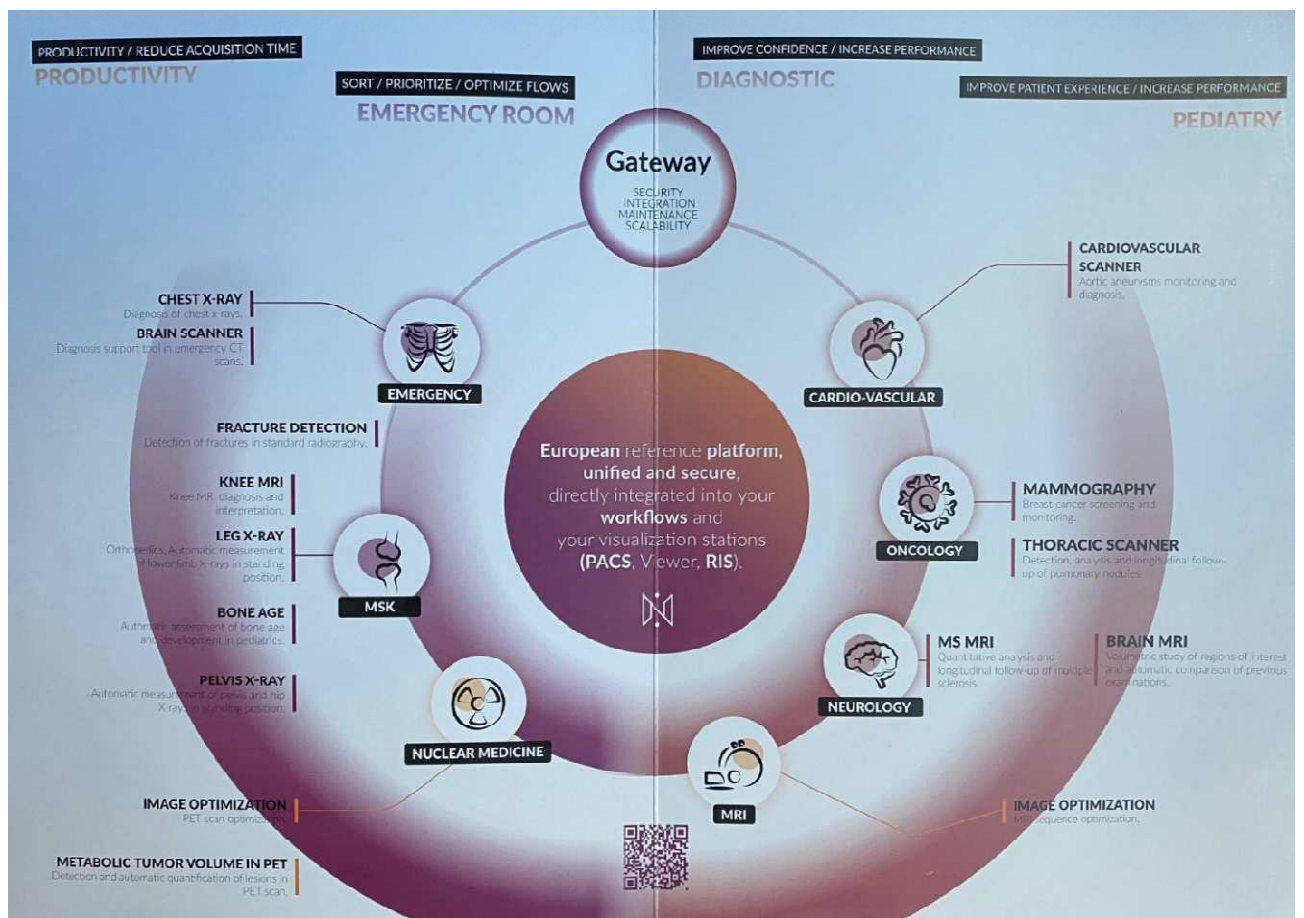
PRODUCTIVITY / REDUCE ACQUISITION TIME
PRODUCTIVITY

SORT / PRIORITIZE / OPTIMIZE FLOWS
EMERGENCY ROOM

IMPROVE CONFIDENCE / INCREASE PERFORMANCE
DIAGNOSTIC

IMPROVE PATIENT EXPERIENCE / INCREASE PERFORMANCE
PEDIATRY

Gateway
SECURITY
INTEGRATION
MAINTENANCE
SCALABILITY

CHEST X-RAY
Diagnosis of chest x-rays.

BRAIN SCANNER
Diagnosis support tool in emergency CT scans.

EMERGENCY

CARDIOVASCULAR SCANNER
Aortic aneurysms monitoring and diagnosis.

CARDIO-VASCULAR

FRACTURE DETECTION
Detection of fractures in standard radiography.

European reference platform, unified and secure, directly integrated into your workflows and your visualization stations (PACS, Viewer, RIS).

KNEE MRI
Knee MR diagnosis and interpretation.

LEG X-RAY
Orthopedics. Automatic measurement of lower limb X-rays in standing position.

MSK

BONE AGE
Automatic assessment of bone age and development in pediatrics.

PELVIS X-RAY
Automatic measurement of pelvis and hip X-rays in standing position.

NUCLEAR MEDICINE

MAMMOGRAPHY
Breast cancer screening and monitoring.

ONCOLOGY

THORACIC SCANNER
Detection, analysis and longitudinal follow-up of pulmonary nodules.

MS MRI
Quantitative analysis and longitudinal follow-up of multiple sclerosis.

BRAIN MRI
Volumetric study of regions of interest and automatic comparison of previous examinations.

NEUROLOGY

MRI

IMAGE OPTIMIZATION
PET scan optimization.

IMAGE OPTIMIZATION
MRI sequence optimization.

METABOLIC TUMOR VOLUME IN PET
Detection and automatic quantification of lesions in PET scan.